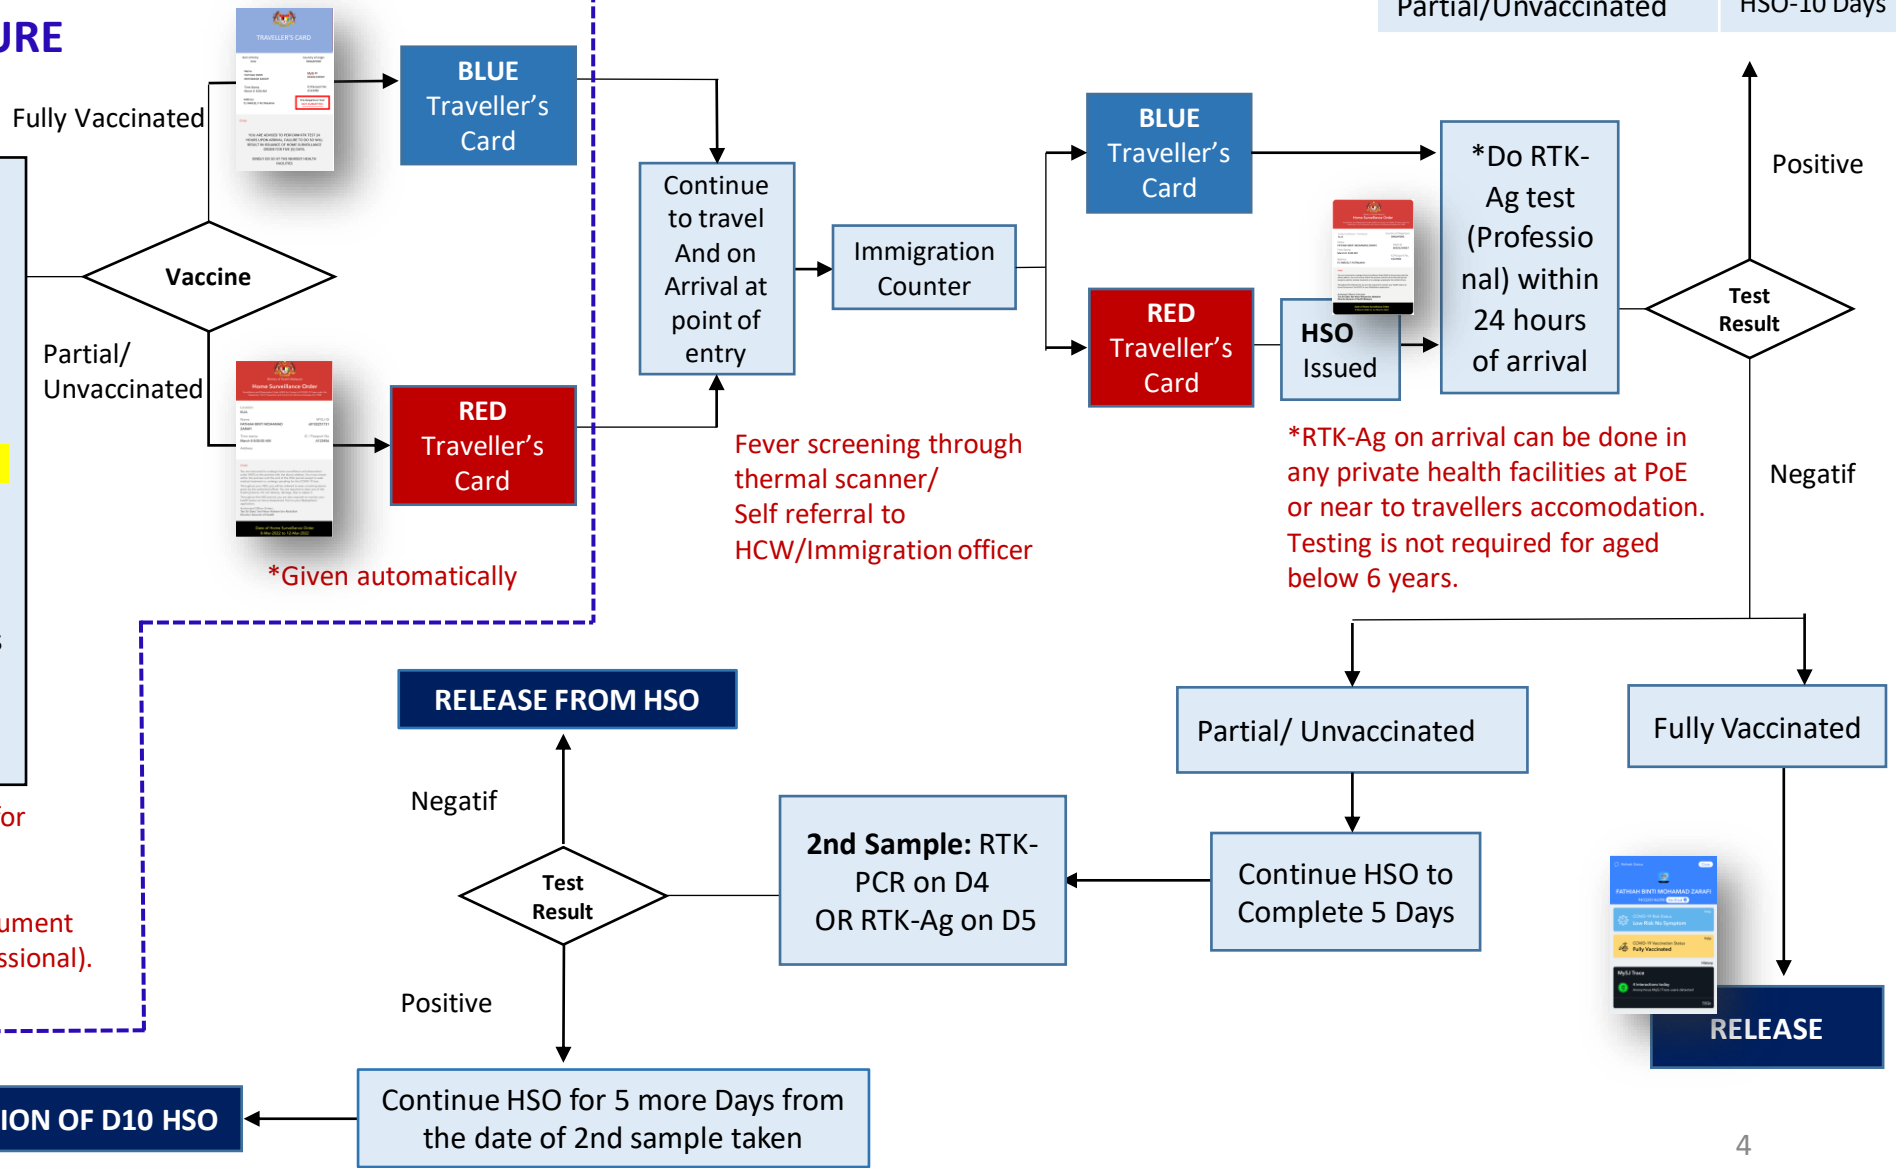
URE

Partial/Unvaccinated

HSO-10 Days

Fully Vaccinated

Vaccine

Partial/ Unvaccinated

BLUE Traveller's Card

RED Traveller's Card

*Given automatically

Continue to travel And on Arrival at point of entry

Immigration Counter

Fever screening through thermal scanner/ Self referral to HCW/Immigration officer

BLUE Traveller's Card

RED Traveller's Card

HSO Issued

*Do RTK-Ag test (Professional) within 24 hours of arrival

*RTK-Ag on arrival can be done in any private health facilities at PoE or near to travellers accomodation. Testing is not required for aged below 6 years.

Test Result

Positive

Negatif

Partial/ Unvaccinated

Fully Vaccinated

Continue HSO to Complete 5 Days

2nd Sample: RTK-PCR on D4 OR RTK-Ag on D5

RELEASE FROM HSO

Negatif

Test Result

Positive

Continue HSO for 5 more Days from the date of 2nd sample taken

ION OF D10 HSO

RELEASE

or

ument
ssional).

4